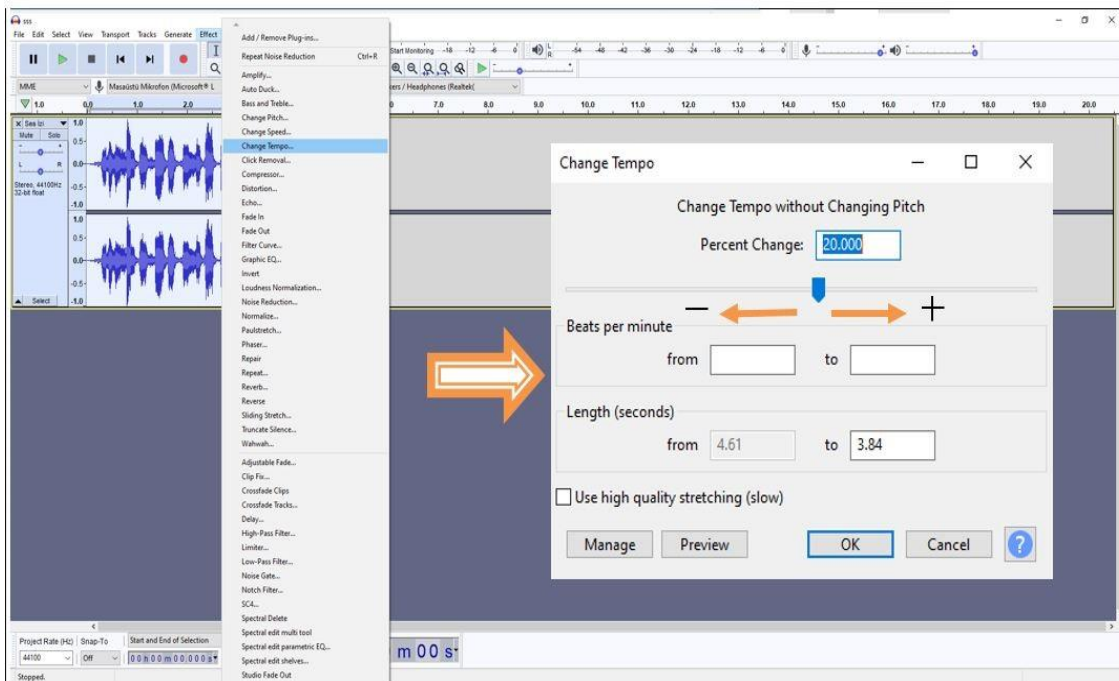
sss
File Edit Select View Transport Tracks Generate Effect

Add / Remove Plug-ins...
Repeat Noise Reduction Ctrl+R
Amplify...
Auto Duck...
Bass and Treble...
Change Pitch...
Change Speed...
Change Tempo...
Click Removal...
Compressor...
Distortion...
Echo...
Fade In
Fade Out
Filter Curve...
Graphic EQ...
Invert
Loudness Normalization...
Noise Reduction...
Normalize...
Paulstretch...
Phaser...
Repair
Repeat...
Reverb...
Reverse
Sliding Stretch...
Truncate Silence...
Wahwah...
Adjustable Fade...
Clip Fix...
Crossfade Clips
Crossfade Tracks...
Delay...
High-Pass Filter...
Limiter...
Low-Pass Filter...
Noise Gate...
Notch Filter...
SC4...
Spectral Delete
Spectral edit multi tool
Spectral edit parametric EQ...
Spectral edit shelves...
Studio Fade Out

Start Monitoring -18 -12 -6 0
-54 -48 -42 -36 -30 -24 -18 -12 -6 0
MME Masaüstü Mikrofon (Microsoft® L
ers / Headphones (Realtek(
1.0 0.0 1.0 2.0 7.0 8.0 9.0 10.0 11.0 12.0 13.0 14.0 15.0 16.0 17.0 18.0 19.0 20.0
Ses İzi
Mute Solo
L R
Stereo, 44100Hz
32-bit float
1.0 0.5- 0.0- -0.5- -1.0 1.0 0.5- 0.0- -0.5- -1.0
Select

Change Tempo
Change Tempo without Changing Pitch
Percent Change: 20.000
−
+
Beats per minute
from to
Length (seconds)
from 4.61 to 3.84
Use high quality stretching (slow)
Manage Preview OK Cancel ?

Project Rate (Hz) Snap-To Start and End of Selection
44100 Off 00 h 00 m 00.000 s
m 00 s
Stopped.